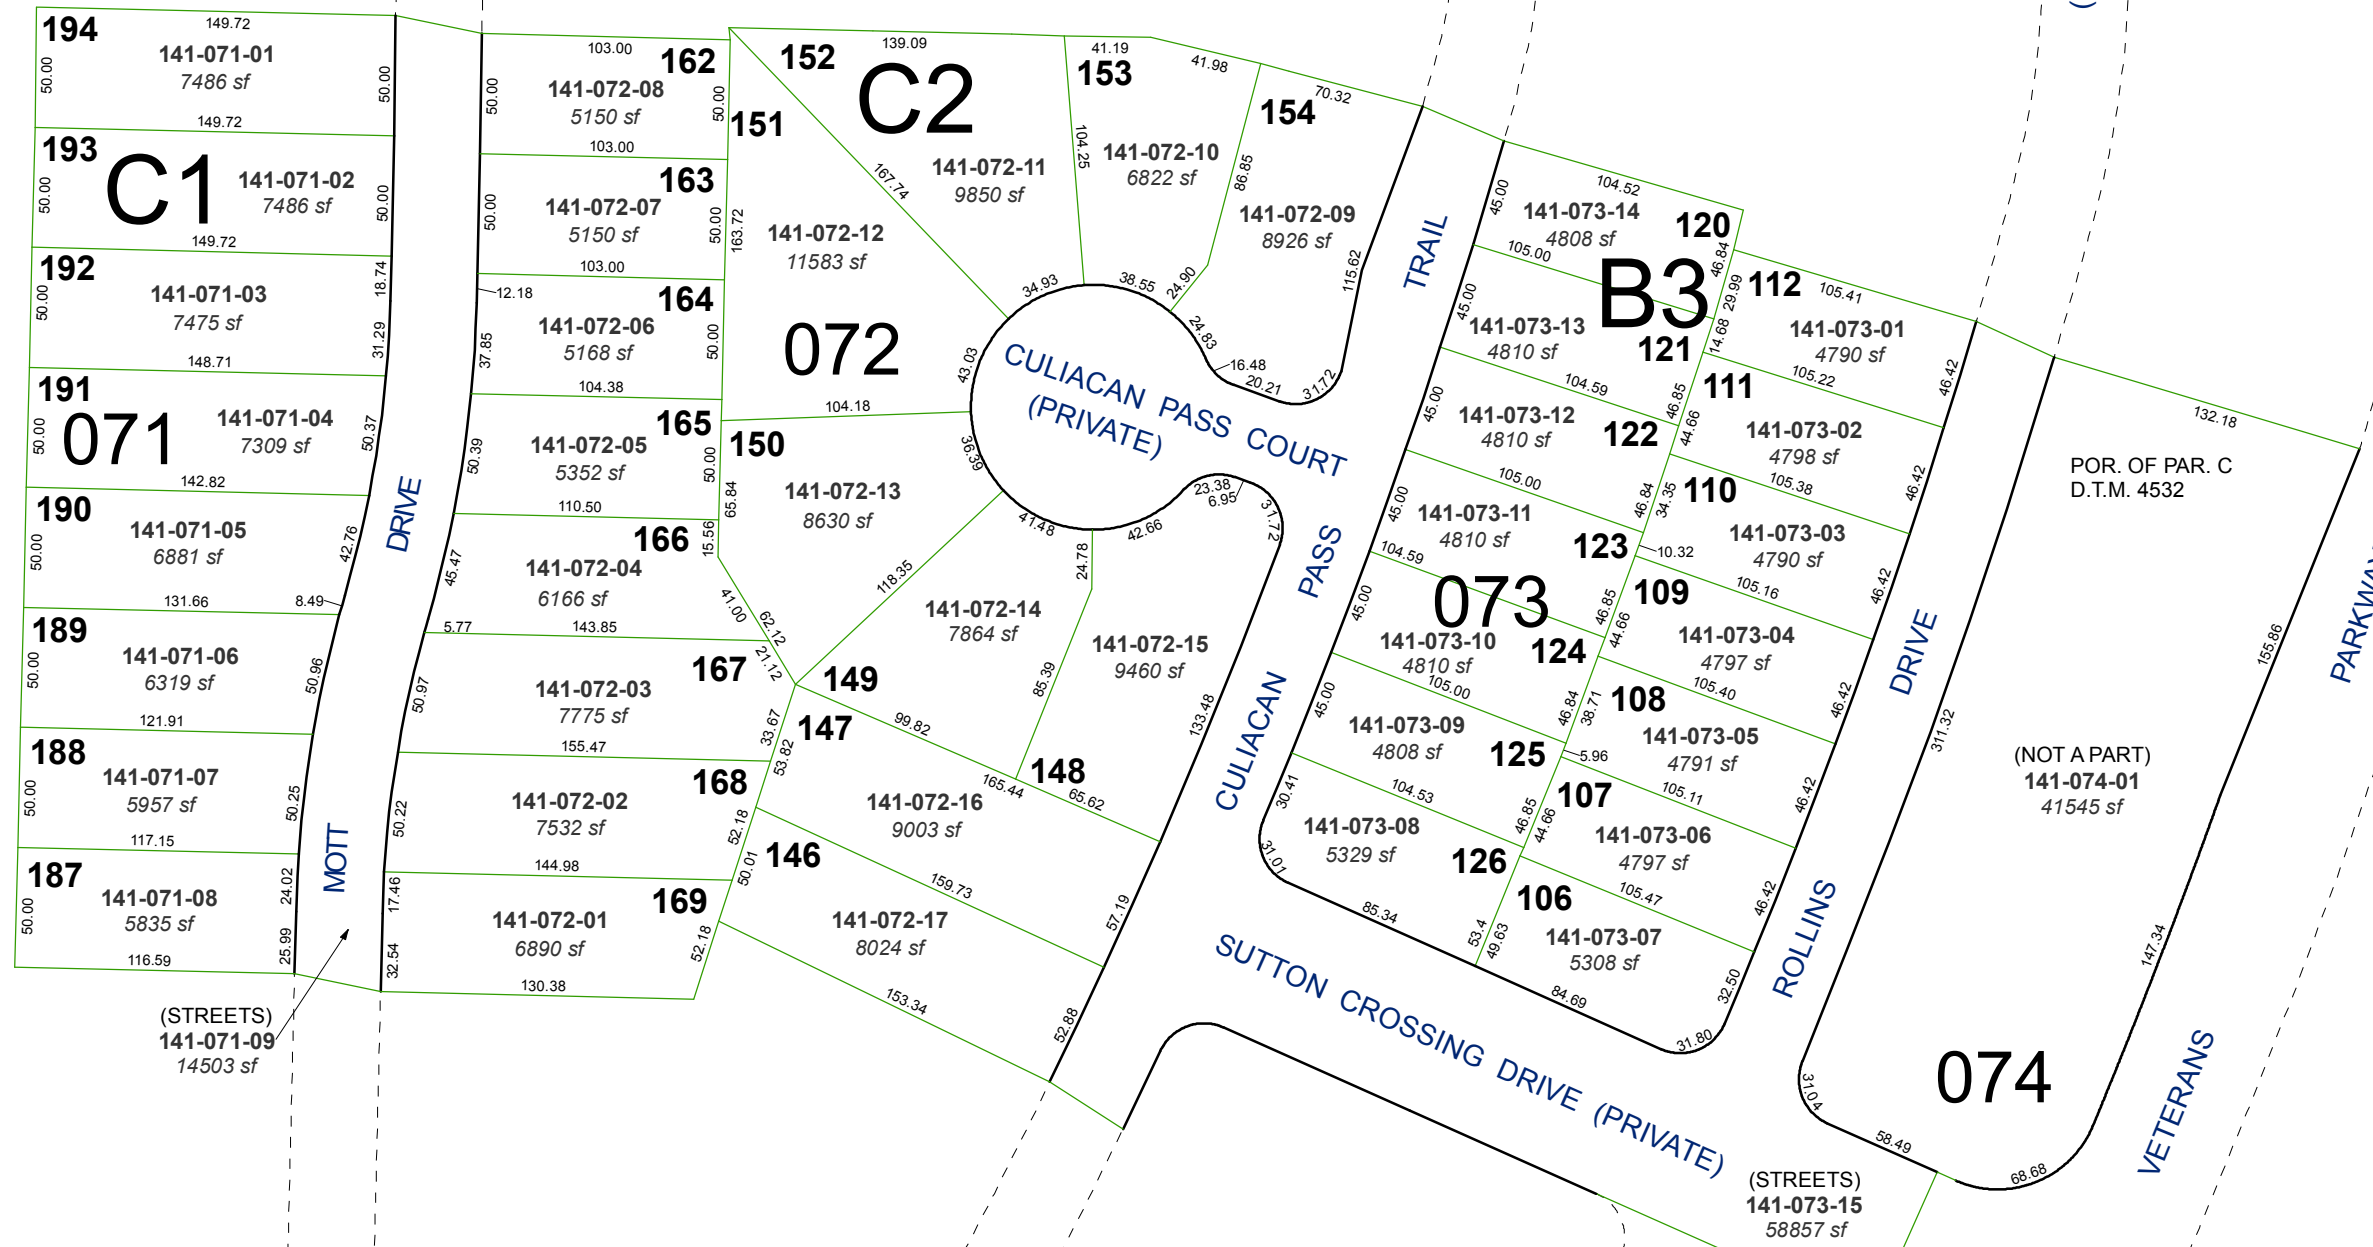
194
149.72
141-071-01
7486 sf
50.00
50.00
149.72
193
C1
141-071-02
7486 sf
50.00
50.00
149.72
192
141-071-03
7475 sf
50.00
18.74
31.29
148.71
191
071
141-071-04
7309 sf
50.00
50.37
142.82
190
141-071-05
6881 sf
50.00
42.76
131.66
8.49
189
141-071-06
6319 sf
50.00
50.96
121.91
188
141-071-07
5957 sf
50.00
50.25
117.15
187
141-071-08
5835 sf
50.00
24.02
25.99
116.59
MOTT
DRIVE
(STREETS)
141-071-09
14503 sf

162
103.00
141-072-08
5150 sf
50.00
50.00
103.00
163
141-072-07
5150 sf
50.00
50.00
103.00
164
12.18
141-072-06
5168 sf
37.85
50.00
104.38
165
141-072-05
5352 sf
50.39
50.00
110.50
166
141-072-04
6166 sf
45.47
15.56
5.77
143.85
167
141-072-03
7775 sf
50.97
155.47
168
141-072-02
7532 sf
50.22
144.98
169
141-072-01
6890 sf
17.46
32.54
130.38
52.18

152
139.09
C2
151
167.74
141-072-11
9850 sf
141-072-12
11583 sf
163.72
072
104.18
150
141-072-13
8630 sf
65.84
41.00
62.12
21.12
118.35
149
141-072-14
7864 sf
147
33.67
53.82
99.82
165.44
148
65.62
85.39
141-072-15
9460 sf
24.78
133.48
141-072-16
9003 sf
52.18
146
50.01
159.73
141-072-17
8024 sf
57.19
153.34
52.88

153
41.19
41.98
104.25
141-072-10
6822 sf
86.85
24.90
154
70.32
141-072-09
8926 sf
115.62
34.93
38.55
24.83
16.48
20.21
31.72
43.03
36.39
41.48
42.66
23.38
6.95
31.72
CULIACAN PASS COURT
(PRIVATE)
TRAIL
PASS
CULIACAN

45.00
141-073-14
4808 sf
104.52
120
105.00
B3
46.84
29.99
14.68
121
45.00
141-073-13
4810 sf
104.59
46.85
44.66
45.00
141-073-12
4810 sf
122
105.00
46.84
34.35
45.00
141-073-11
4810 sf
123
104.59
073
10.32
45.00
141-073-10
4810 sf
124
46.85
44.66
105.00
45.00
141-073-09
4808 sf
125
46.84
38.71
5.96
30.41
104.53
141-073-08
5329 sf
126
46.85
44.66
31.01
85.34
53.4
49.63
112
105.41
141-073-01
4790 sf
105.22
46.42
111
141-073-02
4798 sf
105.38
46.42
110
141-073-03
4790 sf
105.16
46.42
109
141-073-04
4797 sf
105.40
46.42
108
141-073-05
4791 sf
105.11
46.42
107
141-073-06
4797 sf
105.47
46.42
106
141-073-07
5308 sf
84.69
32.50
31.80
ROLLINS
DRIVE
SUTTON CROSSING DRIVE (PRIVATE)
(STREETS)
141-073-15
58857 sf

132.18
POR. OF PAR. C
D.T.M. 4532
155.86
311.32
(NOT A PART)
141-074-01
41545 sf
147.34
074
31.04
58.49
68.68
VETERANS
PARKWA